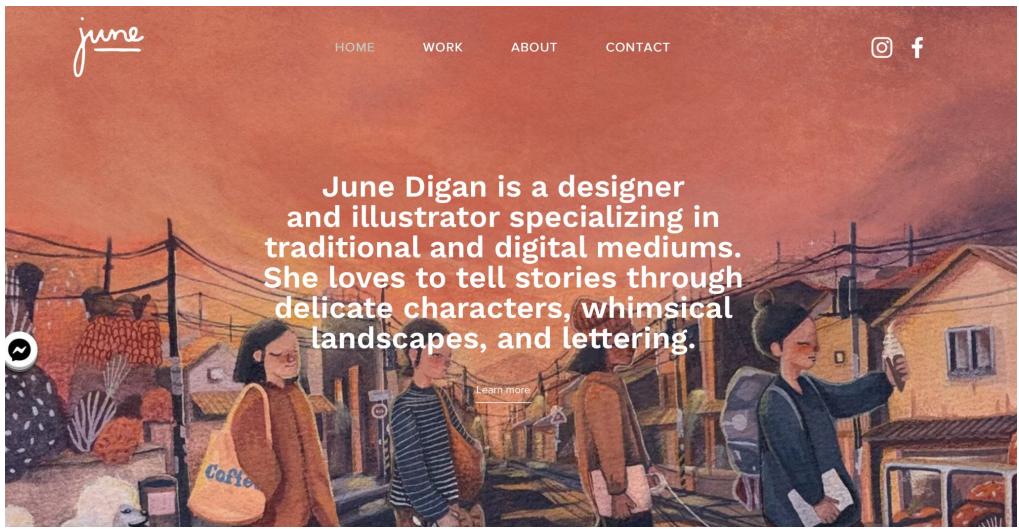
june

HOME WORK ABOUT CONTACT

June Digan is a designer and illustrator specializing in traditional and digital mediums. She loves to tell stories through delicate characters, whimsical landscapes, and lettering.

Learn more

Coffee